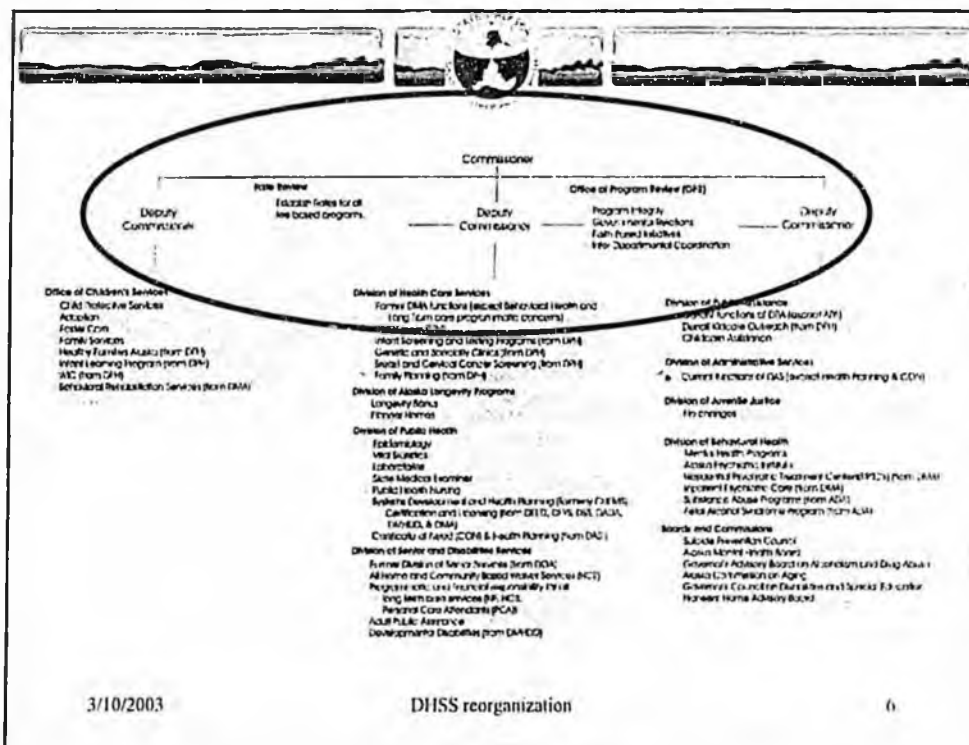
Commissioner

Rate Review
Establish Rates for all fee based programs

Office of Program Review (OPR)
Program Integrity
Government Relations
Faith Based Initiatives
Inter Departmental Coordination

Deputy Commissioner

Deputy Commissioner

Deputy Commissioner

Office of Children's Services
Child Protective Services
Adoption
Foster Care
Family Services
Healthy Families Alaska (from DPH)
Infant Learning Program (from DPH)
WIC (from DPH)
Behavioral Rehabilitation Services (from DMA)

Division of Health Care Services
Former DMA functions (except Behavioral Health and long term care programmatic concerns)
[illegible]
Infant Screening and Testing Programs (from DPH)
Genetic and Specialty Clinics (from DPH)
Breast and Cervical Cancer Screening (from DPH)
Family Planning (from DPH)

Division of Alaska Longevity Programs
Longevity Bonus
Pioneer Homes

Division of Public Health
Epidemiology
Vital Statistics
Laboratories
State Medical Examiner
Public Health Nursing
Systems Development and Health Planning (formerly CHEMS)
Certification and Licensing (from DFYS, DPH, DAS, DADA, DMHDD, & DMA)
Certificate of Need (CON) & Health Planning (from DAS)

Division of Senior and Disabilities Services
Former Division of Senior Services (from DOA)
All Home and Community Based Waiver Services (HCB)
Program office and financial responsibility for all long term care services (NF, HCB, Personal Care Attendants (PCA))
Adult Public Assistance
Developmental Disabilities (from DMHDD)

Division of Public Assistance
Current functions of DPA (except APA)
Denali KidCare Outreach (from DPH)
Child Care Assistance

Division of Administrative Services
Current functions of DAS (except Health Planning & CON)

Division of Juvenile Justice
No changes

Division of Behavioral Health
Mental Health Programs
Alaska Psychiatric Institute
Residential Psychiatric Treatment Centers (RPTCs) (from DMA)
Inpatient Psychiatric Care (from DMA)
Substance Abuse Programs (from ADA)
Fetal Alcohol Syndrome Program (from ADA)

Boards and Commissions
Suicide Prevention Council
Alaska Mental Health Board
Governor's Advisory Board on Alcoholism and Drug Abuse
Alaska Commission on Aging
Governor's Council on Disabilities and Special Education
Pioneers' Home Advisory Board

3/10/2003
DHSS reorganization
6